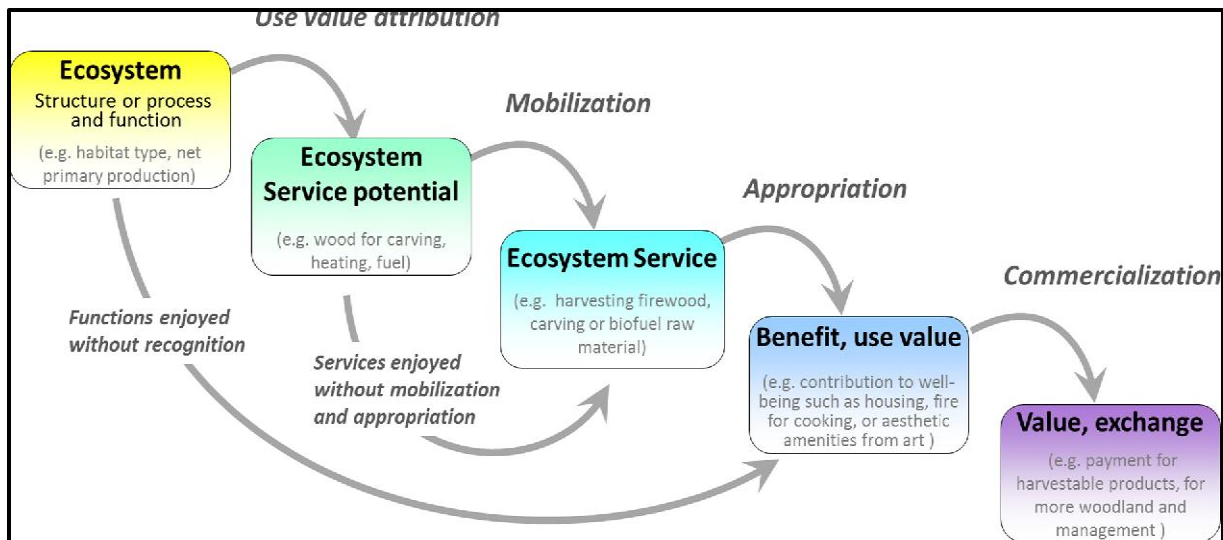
Use value attribution

Ecosystem
Structure or process and function
(e.g. habitat type, net primary production)

Ecosystem Service potential
(e.g. wood for carving, heating, fuel)

Mobilization

Ecosystem Service
(e.g. harvesting firewood, carving or biofuel raw material)

Appropriation

Benefit, use value
(e.g. contribution to well-being such as housing, fire for cooking, or aesthetic amenities from art )

Commercialization

Value, exchange
(e.g. payment for harvestable products, for more woodland and management )

Functions enjoyed without recognition

Services enjoyed without mobilization and appropriation